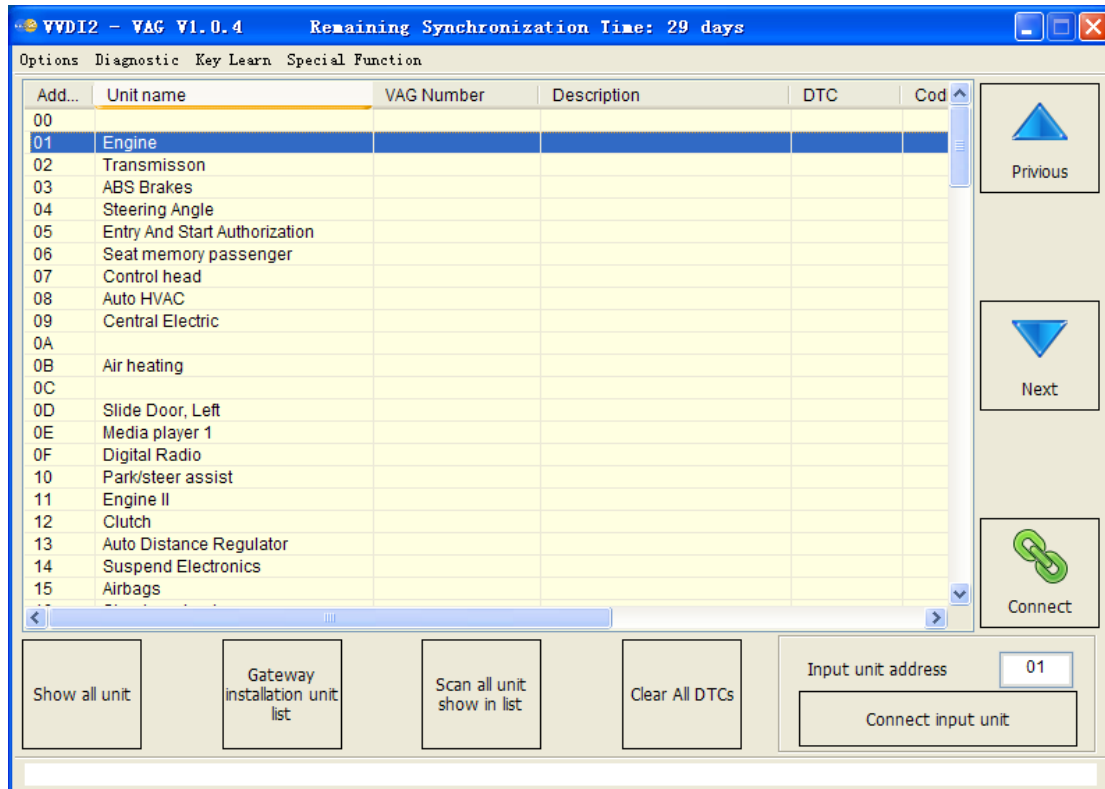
VVDI2 - VAG V1.0.4 Remaining Synchronization Time: 29 days

Options Diagnostic Key Learn Special Function

| Add... | Unit name | VAG Number | Description | DTC | Cod |
|---|---|---|---|---|---|
| 00 | | | | | |
| 01 | Engine | | | | |
| 02 | Transmisson | | | | |
| 03 | ABS Brakes | | | | |
| 04 | Steering Angle | | | | |
| 05 | Entry And Start Authorization | | | | |
| 06 | Seat memory passenger | | | | |
| 07 | Control head | | | | |
| 08 | Auto HVAC | | | | |
| 09 | Central Electric | | | | |
| 0A | | | | | |
| 0B | Air heating | | | | |
| 0C | | | | | |
| 0D | Slide Door, Left | | | | |
| 0E | Media player 1 | | | | |
| 0F | Digital Radio | | | | |
| 10 | Park/steer assist | | | | |
| 11 | Engine II | | | | |
| 12 | Clutch | | | | |
| 13 | Auto Distance Regulator | | | | |
| 14 | Suspend Electronics | | | | |
| 15 | Airbags | | | | |
| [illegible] | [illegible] | | | | |

Privious

Next

Connect

Show all unit

Gateway installation unit list

Scan all unit show in list

Clear All DTCs

Input unit address 01

Connect input unit